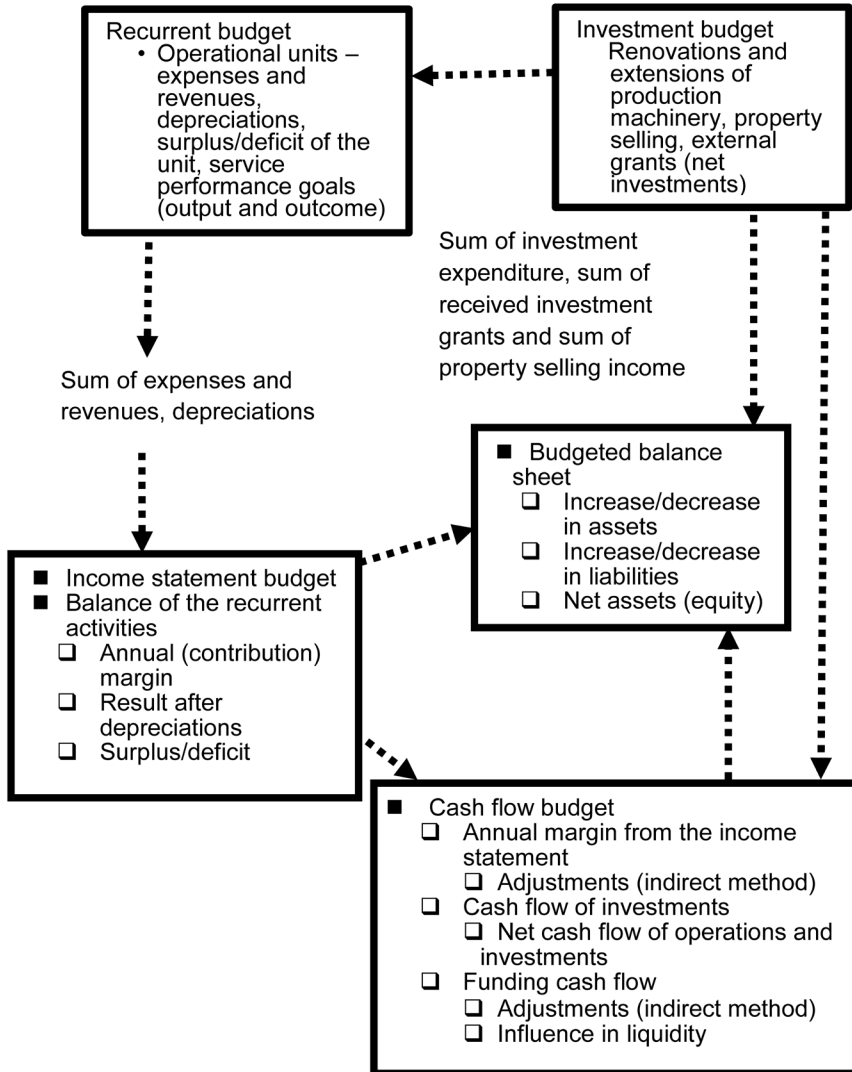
Recurrent budget
• Operational units – expenses and revenues, depreciations, surplus/deficit of the unit, service performance goals (output and outcome)

Investment budget
Renovations and extensions of production machinery, property selling, external grants (net investments)

Sum of investment expenditure, sum of received investment grants and sum of property selling income

Sum of expenses and revenues, depreciations

■ Budgeted balance sheet
❑ Increase/decrease in assets
❑ Increase/decrease in liabilities
❑ Net assets (equity)

■ Income statement budget
■ Balance of the recurrent activities
❑ Annual (contribution) margin
❑ Result after depreciations
❑ Surplus/deficit

■ Cash flow budget
❑ Annual margin from the income statement
❑ Adjustments (indirect method)
❑ Cash flow of investments
❑ Net cash flow of operations and investments
❑ Funding cash flow
❑ Adjustments (indirect method)
❑ Influence in liquidity